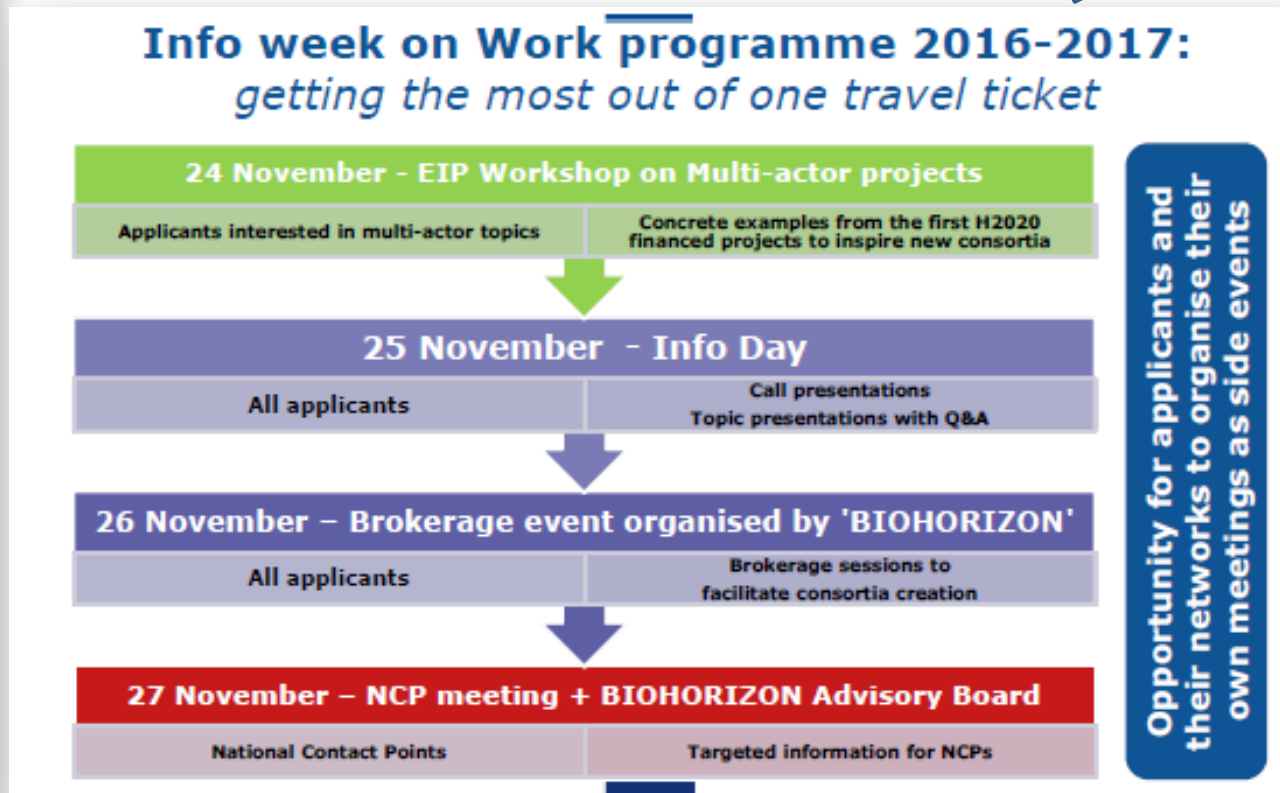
Info week on Work programme 2016-2017:
getting the most out of one travel ticket

24 November - EIP Workshop on Multi-actor projects

| Applicants interested in multi-actor topics | Concrete examples from the first H2020 financed projects to inspire new consortia |
|---|---|

25 November - Info Day

| All applicants | Call presentations Topic presentations with Q&A |
|---|---|

26 November – Brokerage event organised by 'BIOHORIZON'

| All applicants | Brokerage sessions to facilitate consortia creation |
|---|---|

27 November – NCP meeting + BIOHORIZON Advisory Board

| National Contact Points | Targeted information for NCPs |
|---|---|

Opportunity for applicants and their networks to organise their own meetings as side events